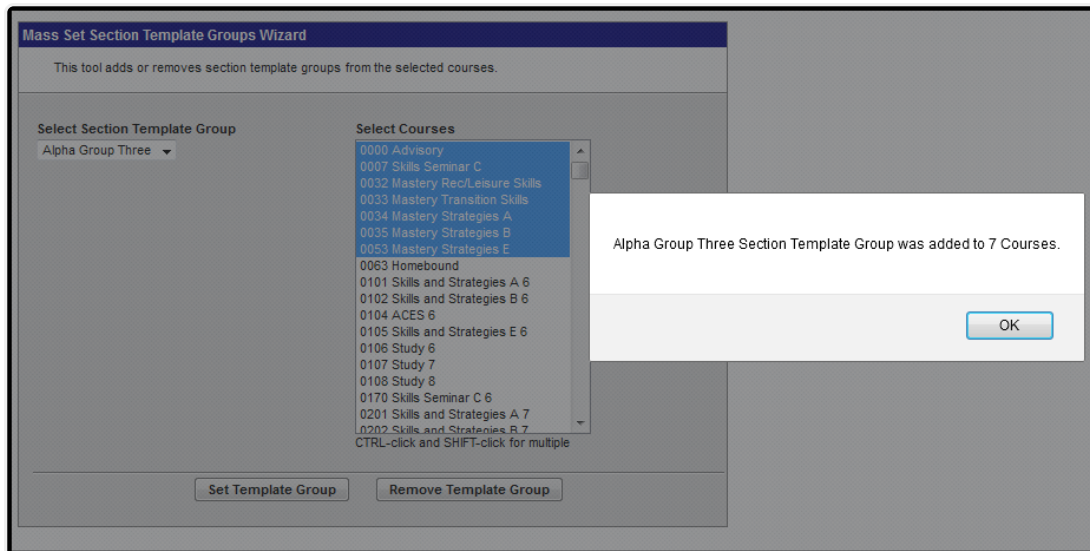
Mass Set Section Template Groups Wizard

This tool adds or removes section template groups from the selected courses.

Select Section Template Group

Alpha Group Three

Select Courses

0000 Advisory
0007 Skills Seminar C
0032 Mastery Rec/Leisure Skills
0033 Mastery Transition Skills
0034 Mastery Strategies A
0035 Mastery Strategies B
0053 Mastery Strategies E
0063 Homebound
0101 Skills and Strategies A 6
0102 Skills and Strategies B 6
0104 ACES 6
0105 Skills and Strategies E 6
0106 Study 6
0107 Study 7
0108 Study 8
0170 Skills Seminar C 6
0201 Skills and Strategies A 7
0202 Skills and Strategies B 7

CTRL-click and SHIFT-click for multiple

Set Template Group

Remove Template Group

Alpha Group Three Section Template Group was added to 7 Courses.

OK